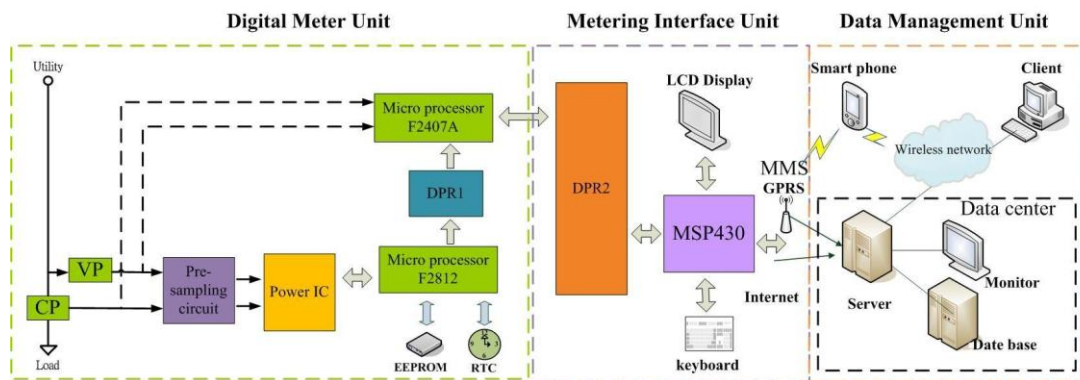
Digital Meter Unit

Metering Interface Unit

Data Management Unit

Utility

Micro processor F2407A

DPR1

VP

CP

Pre-sampling circuit

Power IC

Micro processor F2812

EEPROM

RTC

Load

DPR2

LCD Display

MSP430

keyboard

MMS

GPRS

Internet

Smart phone

Client

Wireless network

Data center

Server

Monitor

Date base